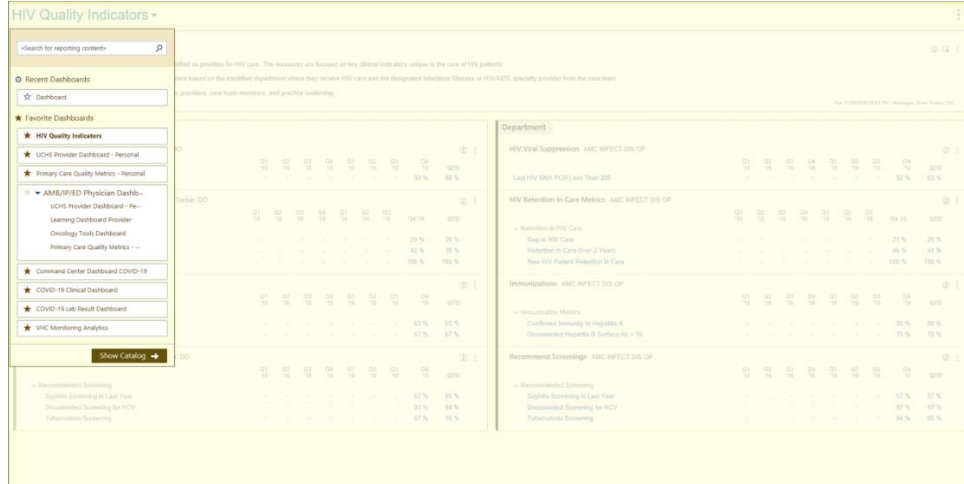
HIV Quality Indicators ▾

«Search for reporting content»

Recent Dashboards

Dashboard

Favorite Dashboards

HIV Quality Indicators

UCHS Provider Dashboard - Personal

Primary Care Quality Metrics - Personal

AMB/IP/ED Physician Dashb...

UCHS Provider Dashboard - Pe...

Learning Dashboard Provider

Oncology Tools Dashboard

Primary Care Quality Metrics - ...

Command Center Dashboard COVID-19

COVID-19 Clinical Dashboard

COVID-19 Lab Result Dashboard

VHC Monitoring Analytics

Show Catalog →

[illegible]ified as priorities for HIV care. The measures are focused on key clinical indicators unique to the care of HIV patients

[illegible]ders based on the identified department where they receive HIV care and the designated Infectious Disease or HIV/AIDS specialty provider from the care team

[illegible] providers, care team members, and practice leadership.

Department

HIV Viral Suppression AMC INFECT DIS OP

Last HIV RNA PCR Less Than 200

HIV Retention In Care Metrics AMC INFECT DIS OP

Retention In HIV Care

Gap in HIV Care

Retention in Care Over 2 Years

New HIV Patient Retention in Care

Immunization AMC INFECT DIS OP

Immunization Metrics

Confirmed Immunity to Hepatitis A

Documented Hepatitis B Surface Ab > 10

Recommend Screenings AMC INFECT DIS OP

Recommended Screening

Syphilis Screening in Last Year

Documented Screening for HCV

Tuberculosis Screening

Recommended Screening

Syphilis Screening in Last Year

Documented Screening for HCV

Tuberculosis Screening